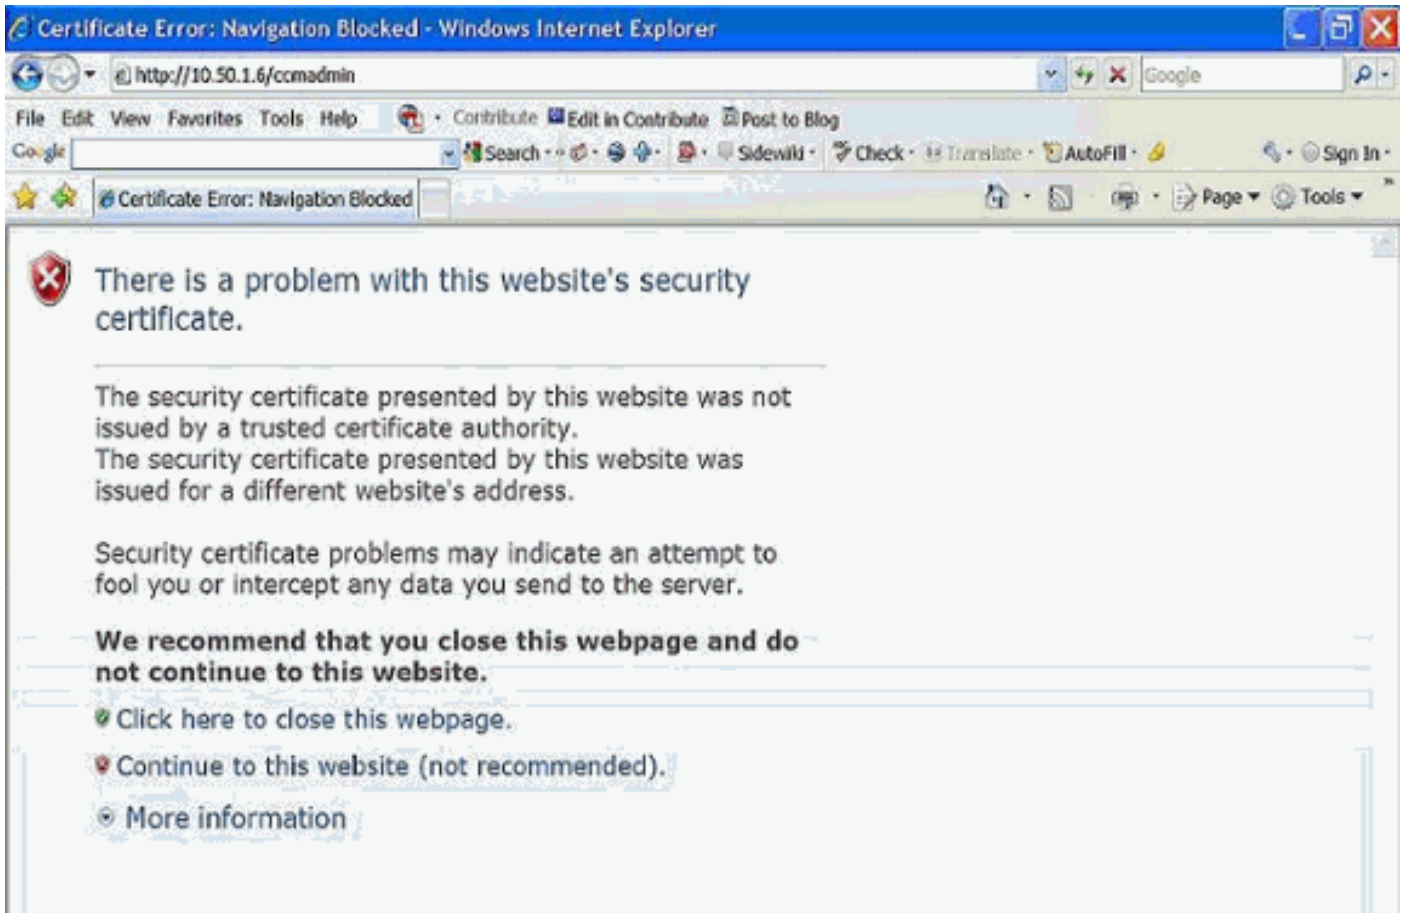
Certificate Error: Navigation Blocked - Windows Internet Explorer

http://10.50.1.6/ccmadmin

Google

File Edit View Favorites Tools Help

Contribute Edit in Contribute Post to Blog

Google

Search Sidewiki Check Translate AutoFill Sign In

Certificate Error: Navigation Blocked

Page Tools

There is a problem with this website's security certificate.

The security certificate presented by this website was not issued by a trusted certificate authority.
The security certificate presented by this website was issued for a different website's address.

Security certificate problems may indicate an attempt to fool you or intercept any data you send to the server.

**We recommend that you close this webpage and do not continue to this website.**

Click here to close this webpage.

Continue to this website (not recommended).

More information